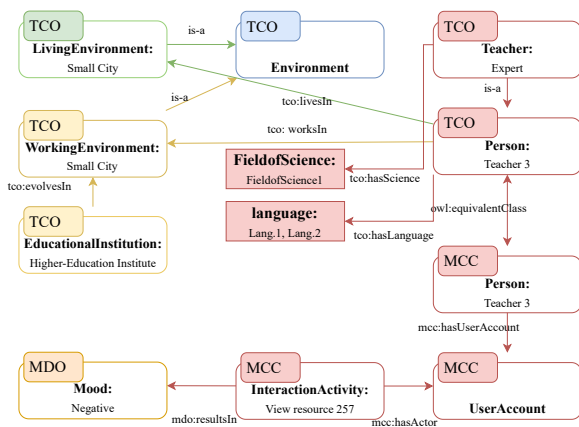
TCO
LivingEnvironment:
Small City

is-a

TCO
Environment

TCO
Teacher:
Expert

is-a

tco:livesIn

is-a

TCO
WorkingEnvironment:
Small City

tco: worksIn

TCO
Person:
Teacher 3

tco:evolvesIn

FieldofScience:
FieldofScience1

tco:hasScience

TCO
EducationalInstitution:
Higher-Education Institute

language:
Lang.1, Lang.2

owl:equivalentClass

tco:hasLanguage

MCC
Person:
Teacher 3

mcc:hasUserAccount

MDO
Mood:
Negative

MCC
InteractionActivity:
View resource 257

MCC
UserAccount

mdo:resultsIn

mcc:hasActor